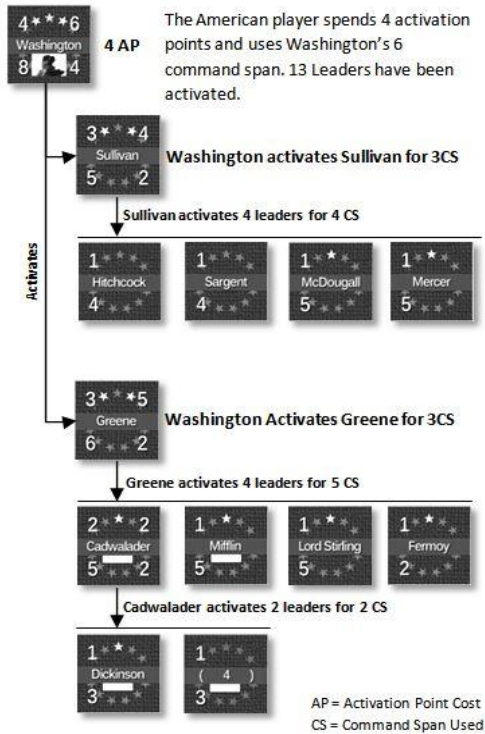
4 6
Washington
8 4

4 AP

The American player spends 4 activation points and uses Washington's 6 command span. 13 Leaders have been activated.

3 4
Sullivan
5 2

Washington activates Sullivan for 3CS

Sullivan activates 4 leaders for 4 CS

1
Hitchcock
4

1
Sargent
4

1
McDougall
5

1
Mercer
5

Activates

3 5
Greene
6 2

Washington Activates Greene for 3CS

Greene activates 4 leaders for 5 CS

2 2
Cadwalader
5 2

1
Mifflin
5

1
Lord Stirling
5

1
Fermoy
2

Cadwalader activates 2 leaders for 2 CS

1
Dickinson
3

1
( 4 )
3

AP = Activation Point Cost
CS = Command Span Used